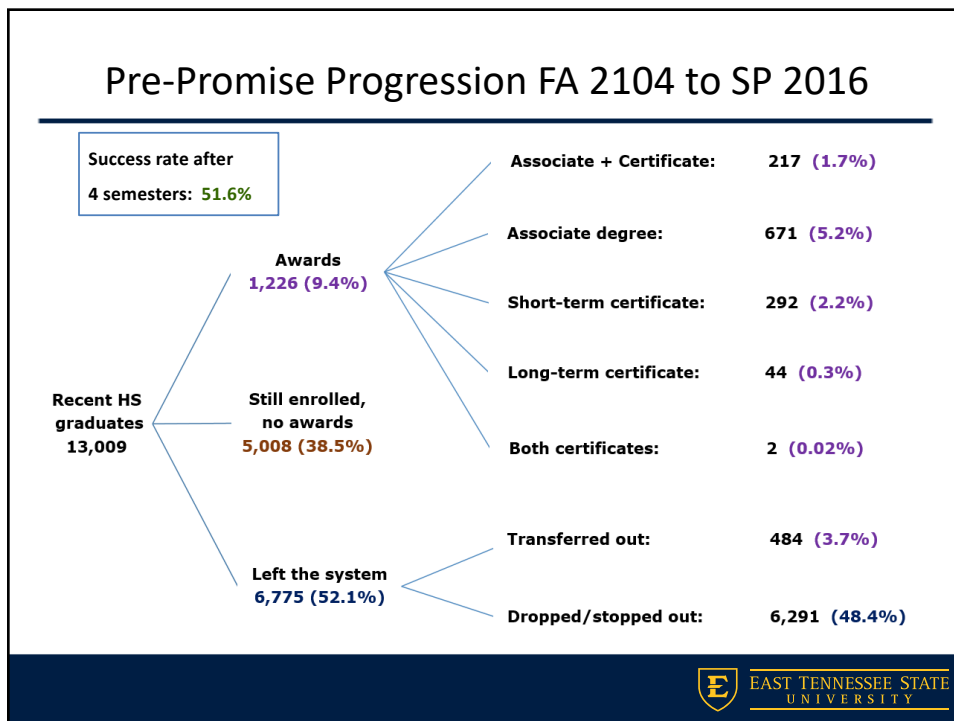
Pre-Promise Progression FA 2104 to SP 2016

Success rate after
4 semesters: 51.6%

Recent HS graduates
13,009

Awards
1,226 (9.4%)

Still enrolled, no awards
5,008 (38.5%)

Left the system
6,775 (52.1%)

Associate + Certificate: 217 (1.7%)

Associate degree: 671 (5.2%)

Short-term certificate: 292 (2.2%)

Long-term certificate: 44 (0.3%)

Both certificates: 2 (0.02%)

Transferred out: 484 (3.7%)

Dropped/stopped out: 6,291 (48.4%)

EAST TENNESSEE STATE UNIVERSITY